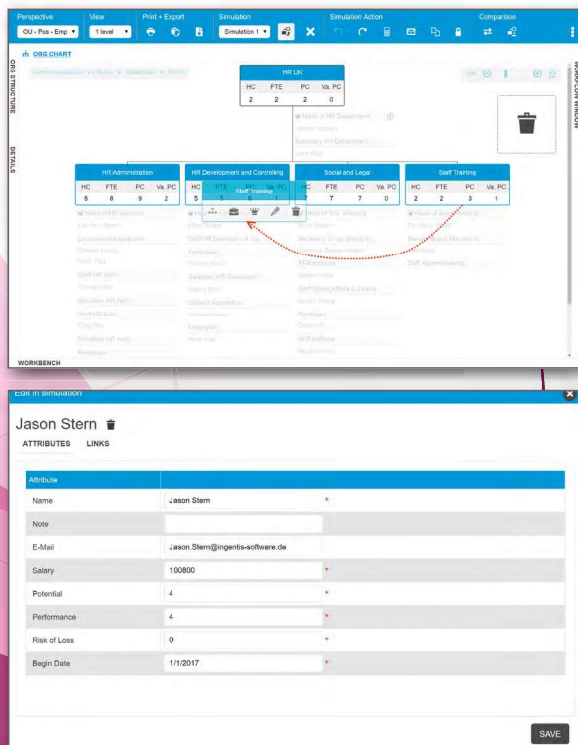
Perspective View Print + Export Simulation Simulation Action Comparison

OU - Pos - Emp ▾ 1 level ▾ Simulation 1 ▾

ORG CHART

ORG STRUCTURE

DETAILS

WORKFLOW WINDOW

HR UK

| HC | FTE | PC | Va. PC |
|---|---|---|---|
| 2 | 2 | 2 | 0 |

HR Administration

| HC | FTE | PC | Va. PC |
|---|---|---|---|
| 8 | 8 | 9 | 2 |

HR Development and Controlling

| HC | FTE | PC | Va. PC |
|---|---|---|---|
| 5 | 5 | 6 | 1 |

Staff Training

Social and Legal

| HC | FTE | PC | Va. PC |
|---|---|---|---|
| 7 | 7 | 7 | 0 |

Staff Training

| HC | FTE | PC | Va. PC |
|---|---|---|---|
| 2 | 2 | 3 | 1 |

WORKBENCH

Edit in simulation

Jason Stern

ATTRIBUTES LINKS

| Attribute | |
|---|---|
| Name | Jason Stern * |
| Note | |
| E-Mail | Jason.Stern@ingentis-software.de |
| Salary | 100800 * |
| Potential | 4 * |
| Performance | 4 * |
| Risk of Loss | 0 * |
| Begin Date | 1/1/2017 * |

SAVE